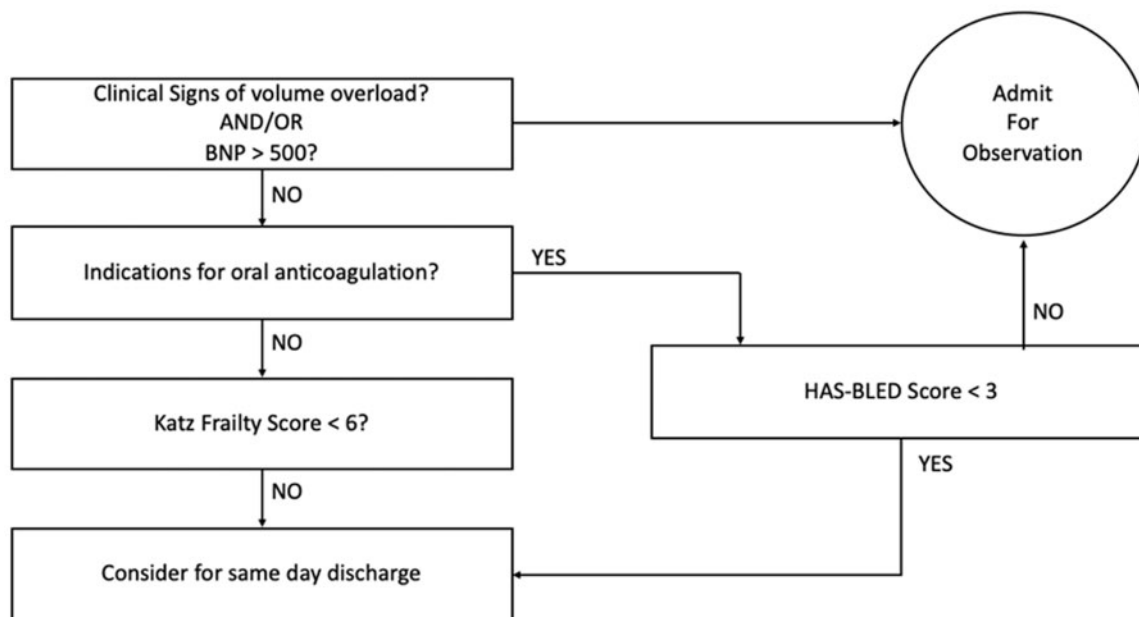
Clinical Signs of volume overload?
AND/OR
BNP > 500?

Admit
For
Observation

NO

Indications for oral anticoagulation?

YES

NO

NO

HAS-BLED Score < 3

Katz Frailty Score < 6?

YES

NO

Consider for same day discharge